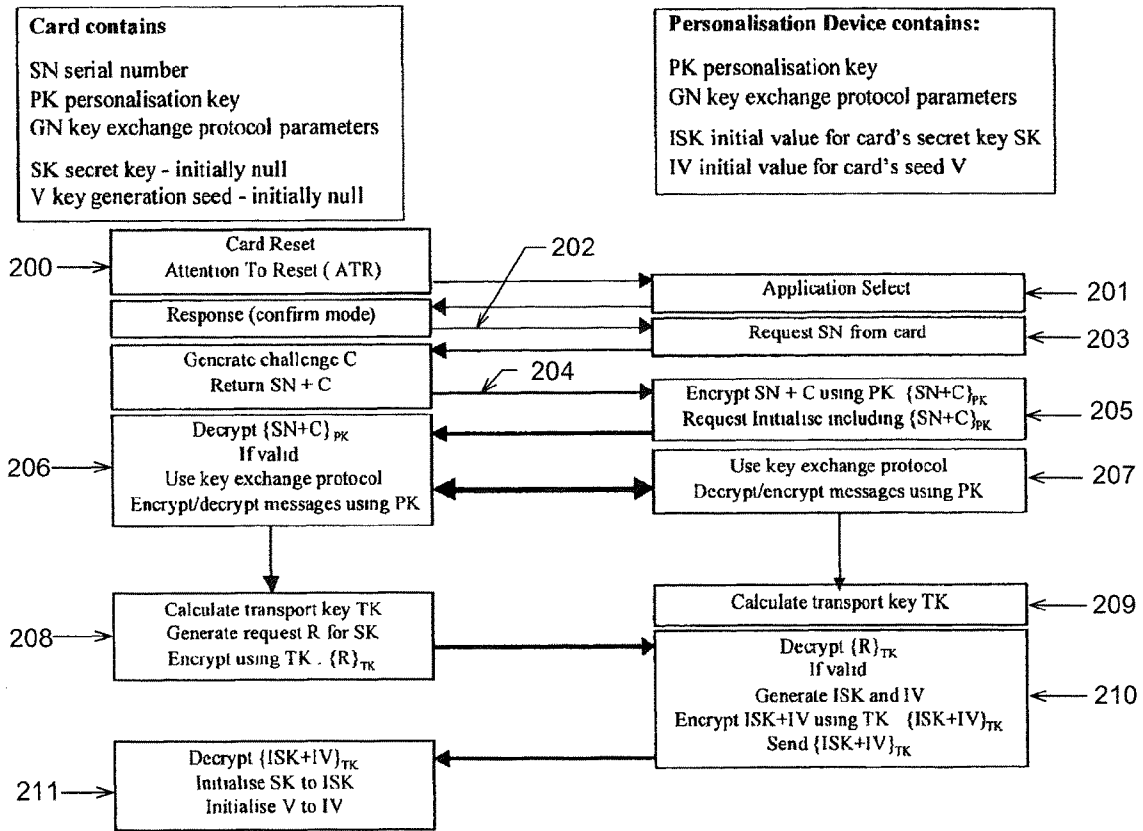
**Card contains**

SN serial number
PK personalisation key
GN key exchange protocol parameters

SK secret key - initially null
V key generation seed - initially null

**Personalisation Device contains:**

PK personalisation key
GN key exchange protocol parameters

ISK initial value for card's secret key SK
IV initial value for card's seed V

200

Card Reset
Attention To Reset (ATR)

202

Application Select

201

Response (confirm mode)

Request SN from card

203

Generate challenge C
Return SN + C

204

Encrypt SN + C using PK $\{SN+C\}_{PK}$
Request Initialise including $\{SN+C\}_{PK}$

205

206

Decrypt $\{SN+C\}_{PK}$
If valid
Use key exchange protocol
Encrypt/decrypt messages using PK

Use key exchange protocol
Decrypt/encrypt messages using PK

207

208

Calculate transport key TK
Generate request R for SK
Encrypt using TK. $\{R\}_{TK}$

Calculate transport key TK

209

Decrypt $\{R\}_{TK}$
If valid
Generate ISK and IV
Encrypt ISK+IV using TK $\{ISK+IV\}_{TK}$
Send $\{ISK+IV\}_{TK}$

210

211

Decrypt $\{ISK+IV\}_{TK}$
Initialise SK to ISK
Initialise V to IV